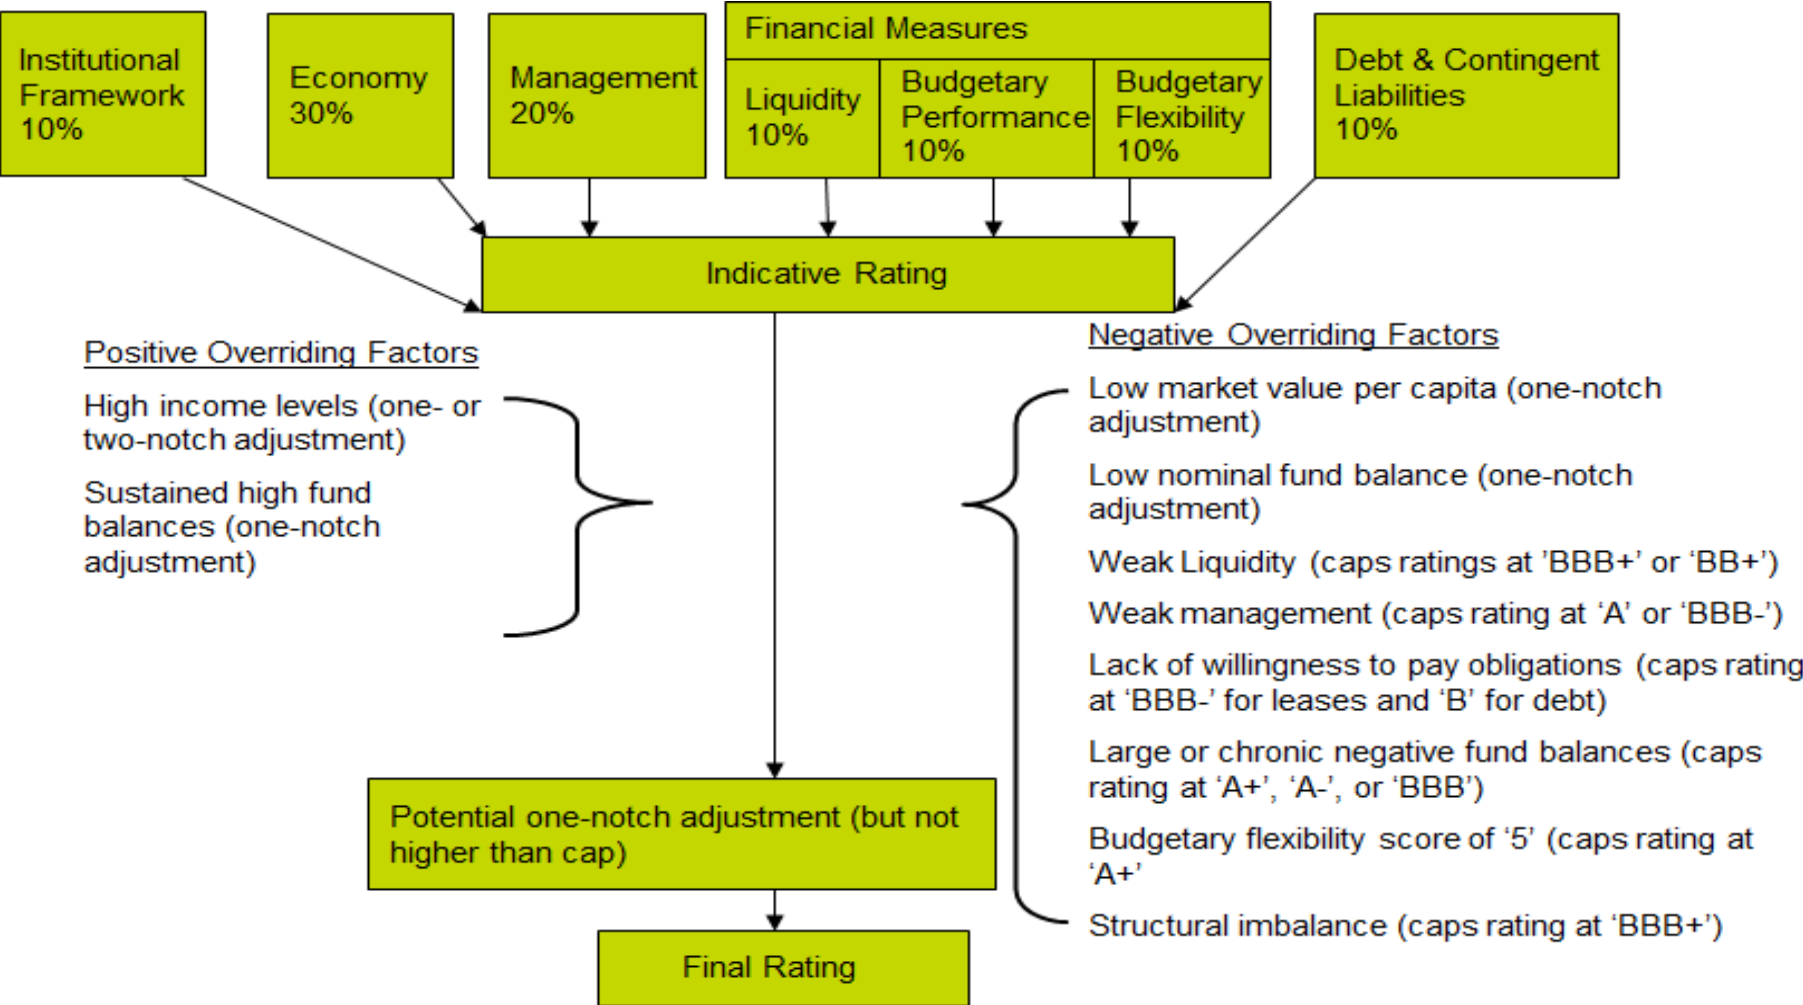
Institutional Framework 10%

Economy 30%

Management 20%

Financial Measures

Liquidity 10%

Budgetary Performance 10%

Budgetary Flexibility 10%

Debt & Contingent Liabilities 10%

Indicative Rating

Positive Overriding Factors

High income levels (one- or two-notch adjustment)

Sustained high fund balances (one-notch adjustment)

Negative Overriding Factors

Low market value per capita (one-notch adjustment)

Low nominal fund balance (one-notch adjustment)

Weak Liquidity (caps ratings at 'BBB+' or 'BB+')

Weak management (caps rating at 'A' or 'BBB-')

Lack of willingness to pay obligations (caps rating at 'BBB-' for leases and 'B' for debt)

Large or chronic negative fund balances (caps rating at 'A+', 'A-', or 'BBB')

Budgetary flexibility score of '5' (caps rating at 'A+'

Structural imbalance (caps rating at 'BBB+')

Potential one-notch adjustment (but not higher than cap)

Final Rating